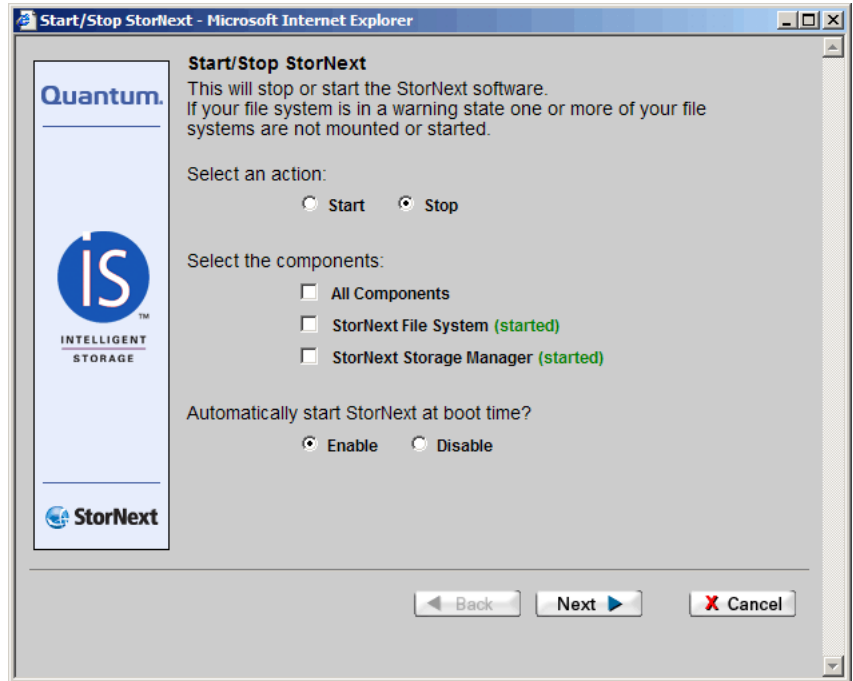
Start/Stop StorNext - Microsoft Internet Explorer

Quantum.

iS™
INTELLIGENT STORAGE

StorNext

Start/Stop StorNext
This will stop or start the StorNext software.
If your file system is in a warning state one or more of your file systems are not mounted or started.

Select an action:
Start
Stop

Select the components:
All Components
StorNext File System (started)
StorNext Storage Manager (started)

Automatically start StorNext at boot time?
Enable
Disable

Back
Next
Cancel